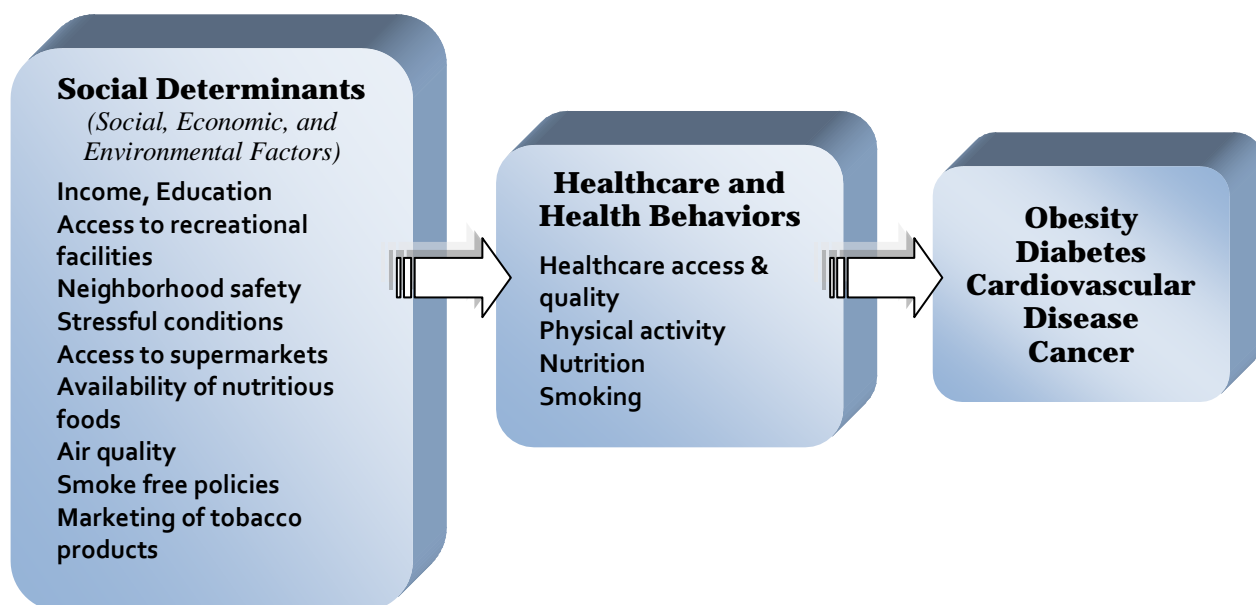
Social Determinants
(Social, Economic, and Environmental Factors)

Income, Education
Access to recreational facilities
Neighborhood safety
Stressful conditions
Access to supermarkets
Availability of nutritious foods
Air quality
Smoke free policies
Marketing of tobacco products

Healthcare and Health Behaviors

Healthcare access & quality
Physical activity
Nutrition
Smoking

Obesity
Diabetes
Cardiovascular Disease
Cancer